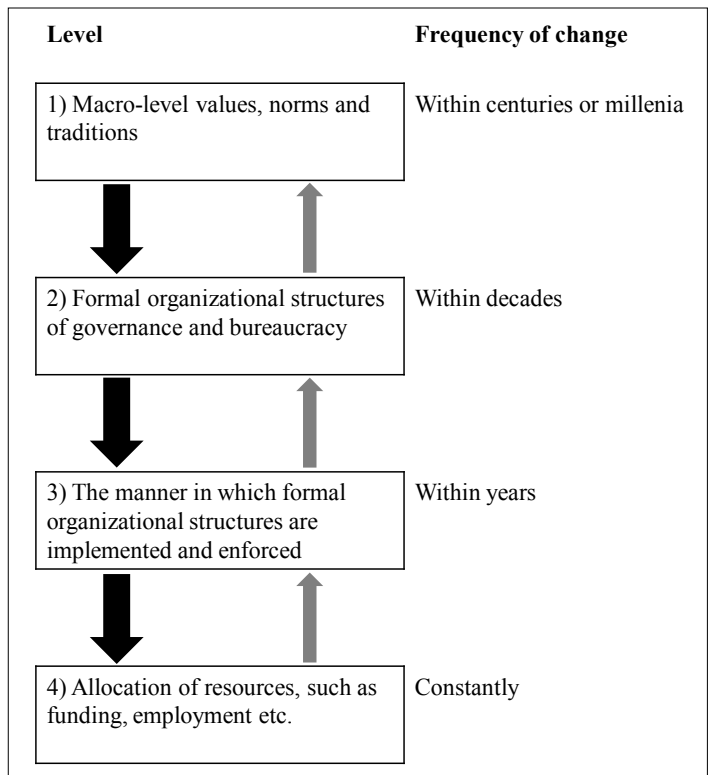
| Level | Frequency of change |
|---|---|
| 1) Macro-level values, norms and traditions | Within centuries or millenia |
| 2) Formal organizational structures of governance and bureaucracy | Within decades |
| 3) The manner in which formal organizational structures are implemented and enforced | Within years |
| 4) Allocation of resources, such as funding, employment etc. | Constantly |